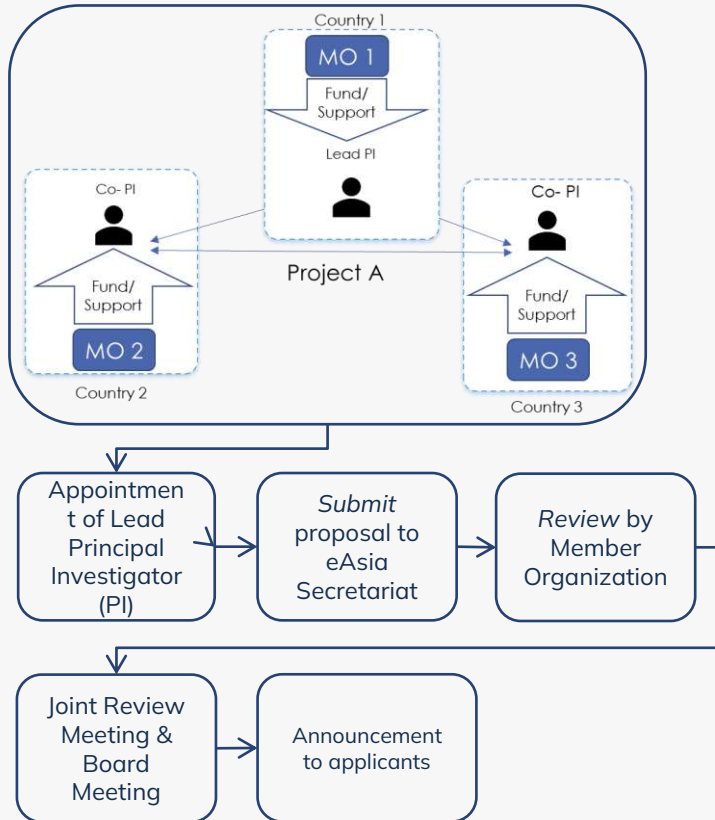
Country 1

MO 1

Fund/ Support

Lead PI

Co- PI

Fund/ Support

MO 2

Country 2

Project A

Co- PI

Fund/ Support

MO 3

Country 3

Appointment of Lead Principal Investigator (PI)

*Submit* proposal to eAsia Secretariat

*Review* by Member Organization

Joint Review Meeting & Board Meeting

Announcement to applicants